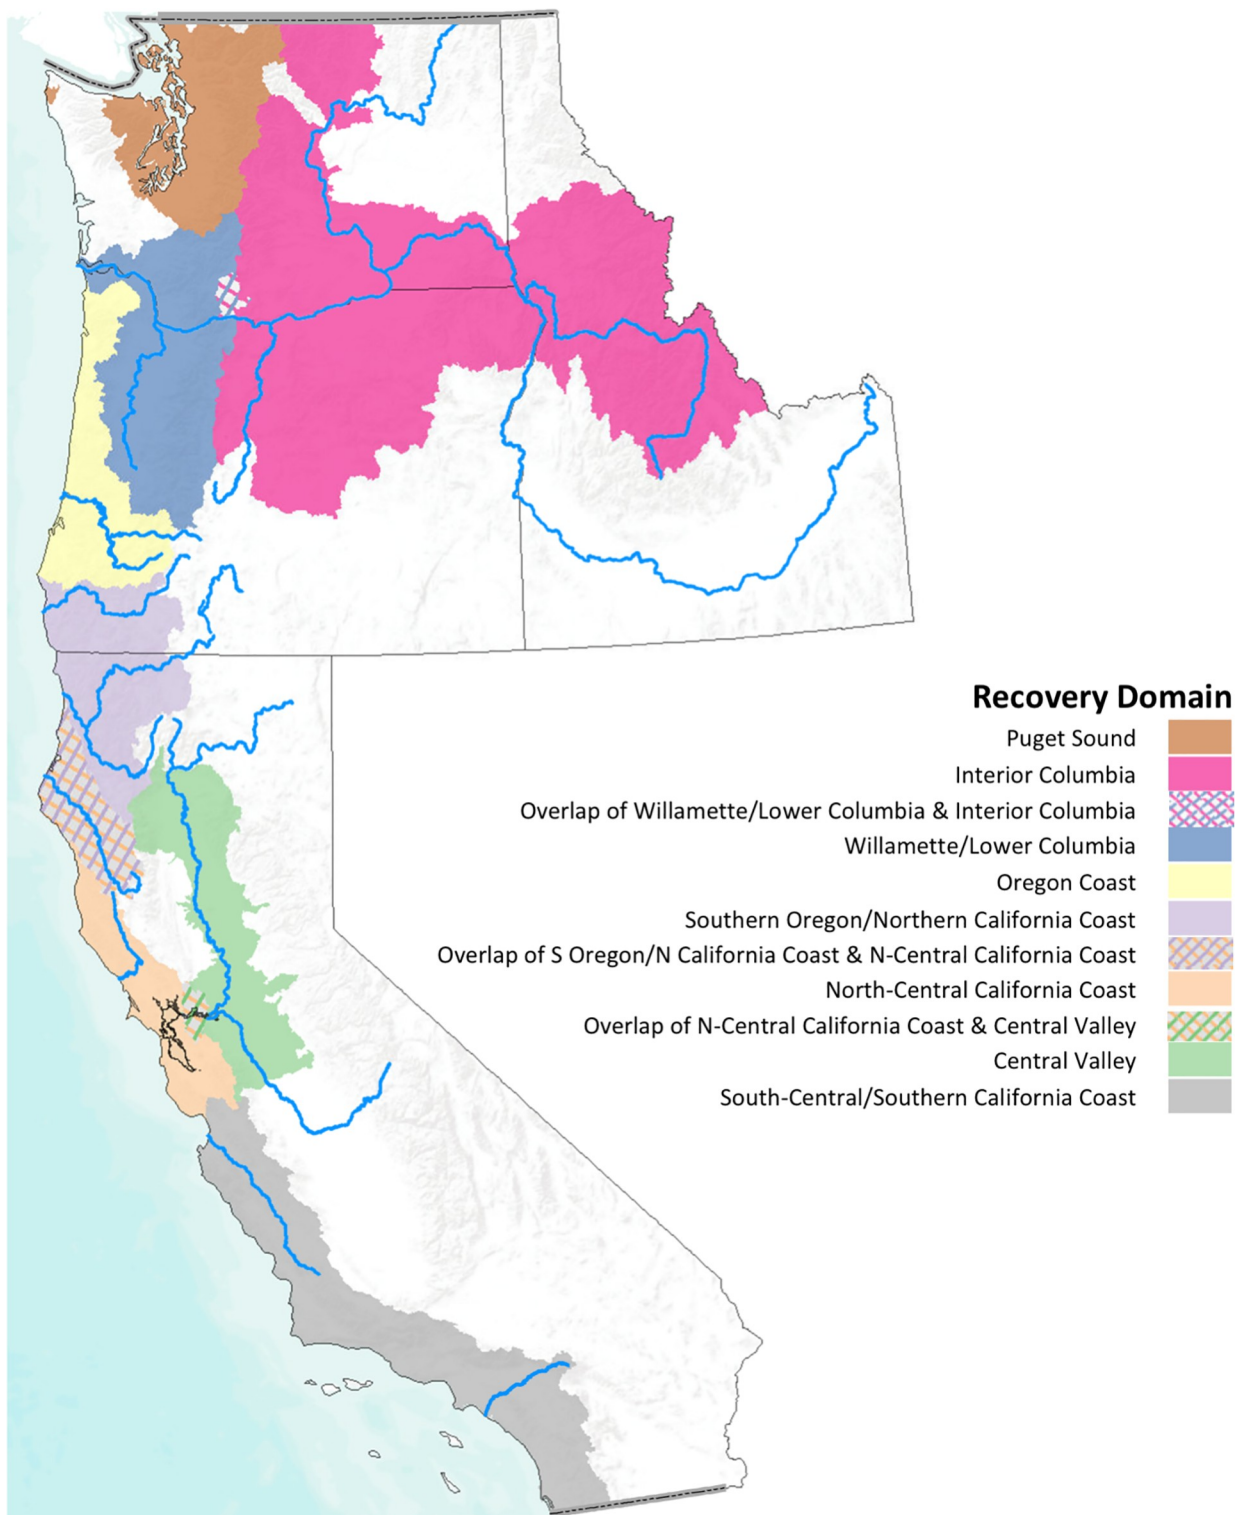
Recovery Domain
Puget Sound
Interior Columbia
Overlap of Willamette/Lower Columbia & Interior Columbia
Willamette/Lower Columbia
Oregon Coast
Southern Oregon/Northern California Coast
Overlap of S Oregon/N California Coast & N-Central California Coast
North-Central California Coast
Overlap of N-Central California Coast & Central Valley
Central Valley
South-Central/Southern California Coast